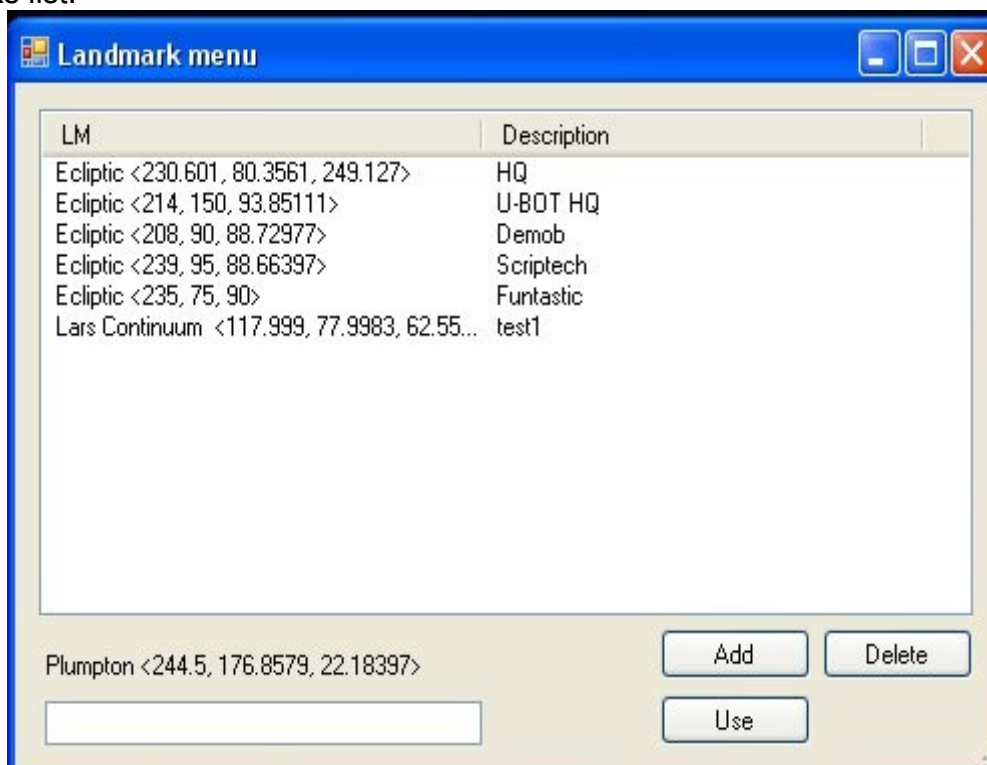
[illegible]

Landmark menu

| LM | Description |
|---|---|
| Ecliptic <230.601, 80.3561, 249.127> | HQ |
| Ecliptic <214, 150, 93.85111> | U-BOT HQ |
| Ecliptic <208, 90, 88.72977> | Demob |
| Ecliptic <239, 95, 88.66397> | Scriptech |
| Ecliptic <235, 75, 90> | Funtastic |
| Lars Continuum <117.999, 77.9983, 62.55... | test1 |

Plumpton <244.5, 176.8579, 22.18397>

Add

Delete

Use